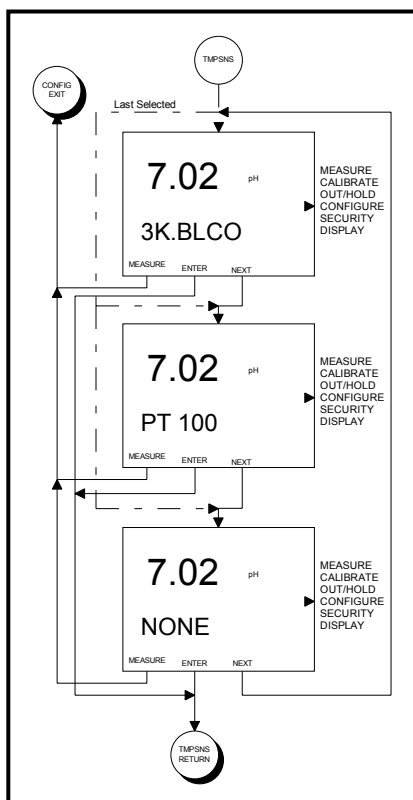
TMPSNS

CONFIG EXIT

Last Selected

7.02 pH

3K.BLCO

MEASURE ENTER NEXT

MEASURE
CALIBRATE
OUT/HOLD
CONFIGURE
SECURITY
DISPLAY

7.02 pH

PT 100

MEASURE ENTER NEXT

MEASURE
CALIBRATE
OUT/HOLD
CONFIGURE
SECURITY
DISPLAY

7.02 pH

NONE

MEASURE ENTER NEXT

MEASURE
CALIBRATE
OUT/HOLD
CONFIGURE
SECURITY
DISPLAY

TMPSNS RETURN